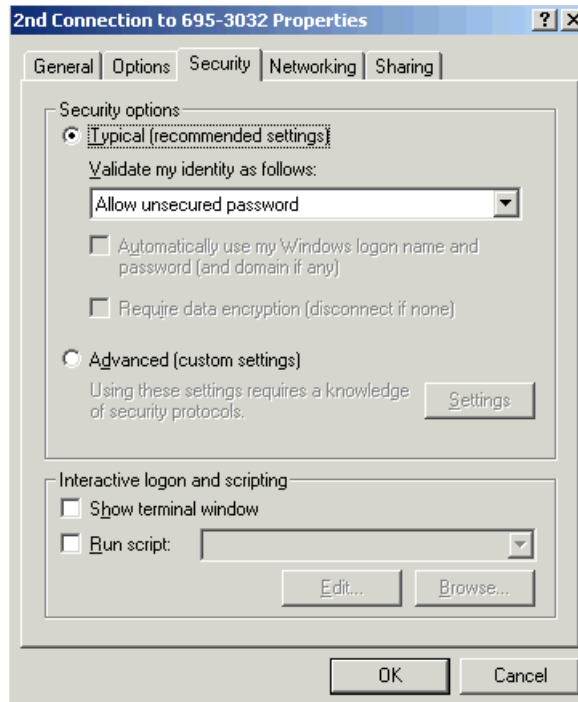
2nd Connection to 695-3032 Properties ? X

General | Options | Security | Networking | Sharing

Security options

Typical (recommended settings)

Validate my identity as follows:

Allow unsecured password

Automatically use my Windows logon name and password (and domain if any)

Require data encryption (disconnect if none)

Advanced (custom settings)

Using these settings requires a knowledge of security protocols.

Settings

Interactive logon and scripting

Show terminal window

Run script:

Edit...

Browse...

OK

Cancel